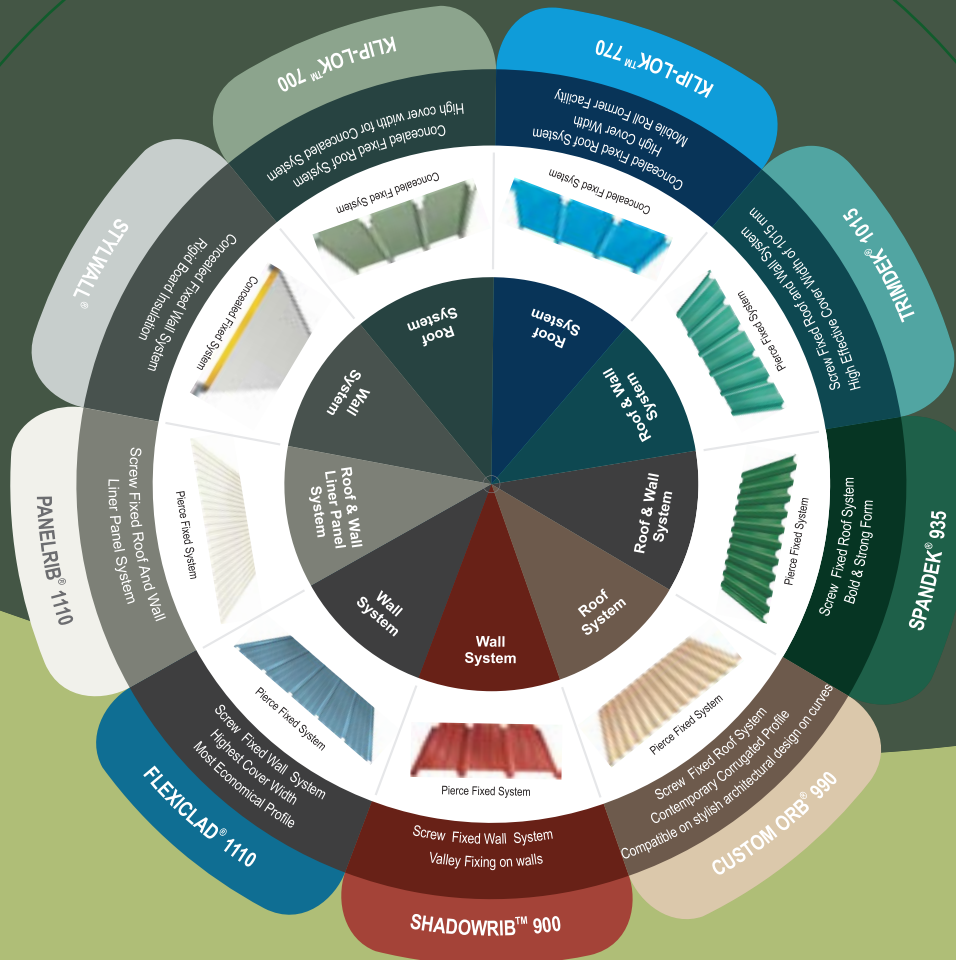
KLIP-LOK™ 700

Concealed Fixed Roof System
High cover width for Concealed System

Concealed Fixed System

Roof System

KLIP-LOK™ 770

Concealed Fixed Roof System
High Cover Width
Mobile Roll Former Facility

Concealed Fixed System

Roof System

TRIMDEK® 1015

Screw Fixed Roof and Wall System
High Effective Cover Width of 1015 mm

Pierce Fixed System

Roof & Wall System

SPANDEK® 935

Screw Fixed Roof System
Bold & Strong Form

Pierce Fixed System

Roof & Wall System

CUSTOM ORB® 990

Screw Fixed Roof System
Contemporary Corrugated Profile
Compatible on stylish architectural design on curves

Pierce Fixed System

Roof System

SHADOWRIB™ 900

Screw Fixed Wall System
Valley Fixing on walls

Pierce Fixed System

Wall System

FLEXICLAD® 1110

Screw Fixed Wall System
Highest Cover Width
Most Economical Profile

Pierce Fixed System

Wall System

PANELRIB® 1110

Screw Fixed Roof And Wall
Liner Panel System

Pierce Fixed System

Roof & Wall Liner Panel System

STYLWALL®

Concealed Fixed Wall System
Rigid Board Insulation

Concealed Fixed System

Wall System